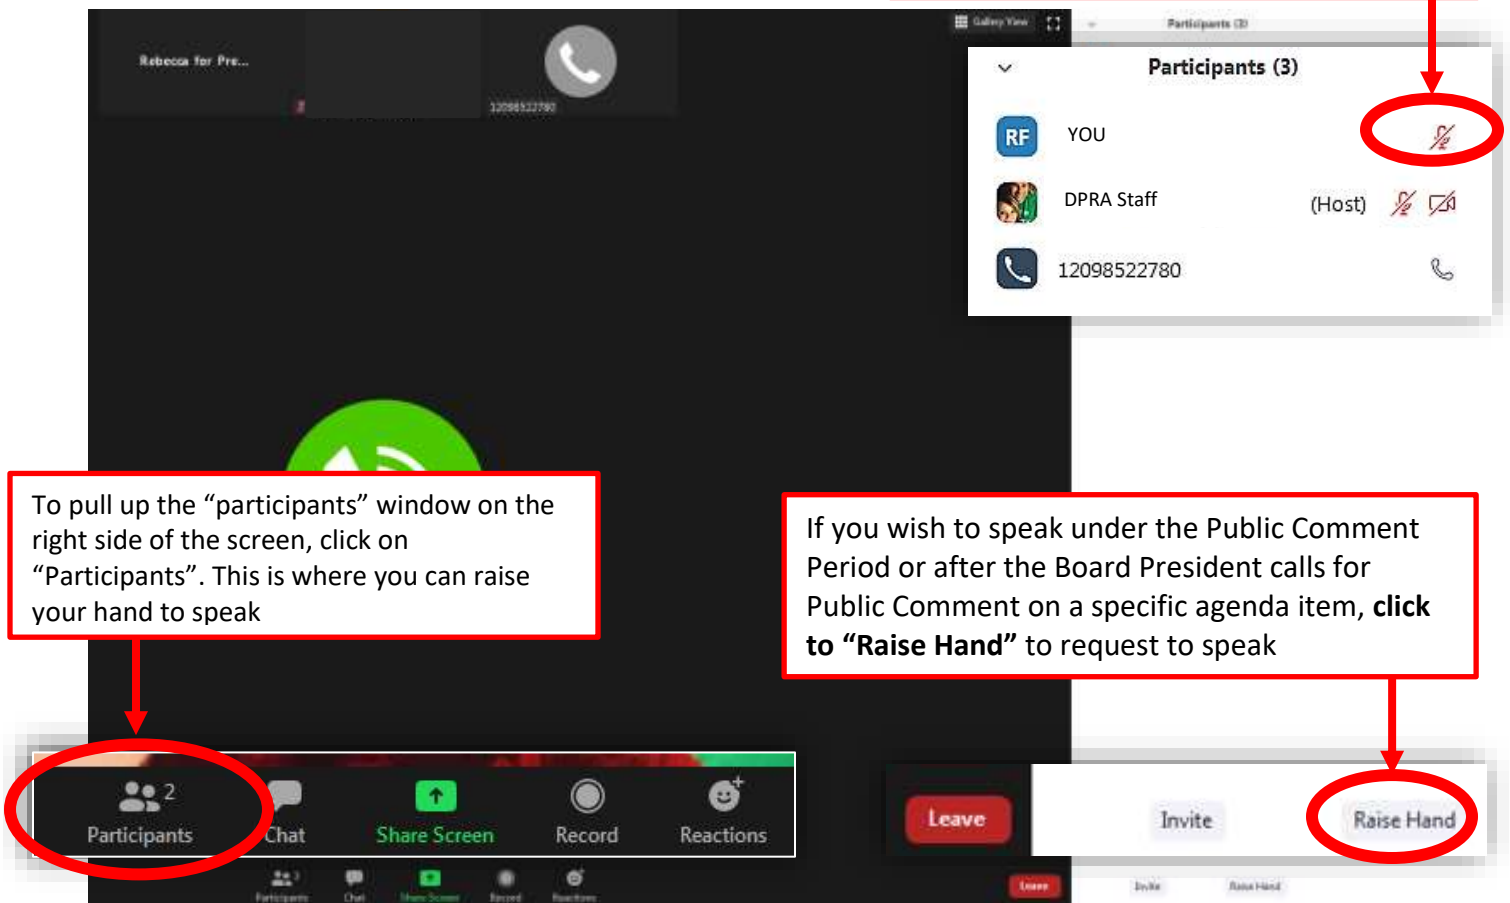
Rebecca for Pre...

12098522780

Gallery View

Participants (3)

Participants (3)

RF YOU

DPRA Staff (Host)

12098522780

To pull up the "participants" window on the right side of the screen, click on "Participants". This is where you can raise your hand to speak

If you wish to speak under the Public Comment Period or after the Board President calls for Public Comment on a specific agenda item, **click to "Raise Hand"** to request to speak

Participants 2

Chat

Share Screen

Record

Reactions

Leave

Invite

Raise Hand

Participants

Chat

Share Screen

Record

Reactions

Leave

Invite

Raise Hand